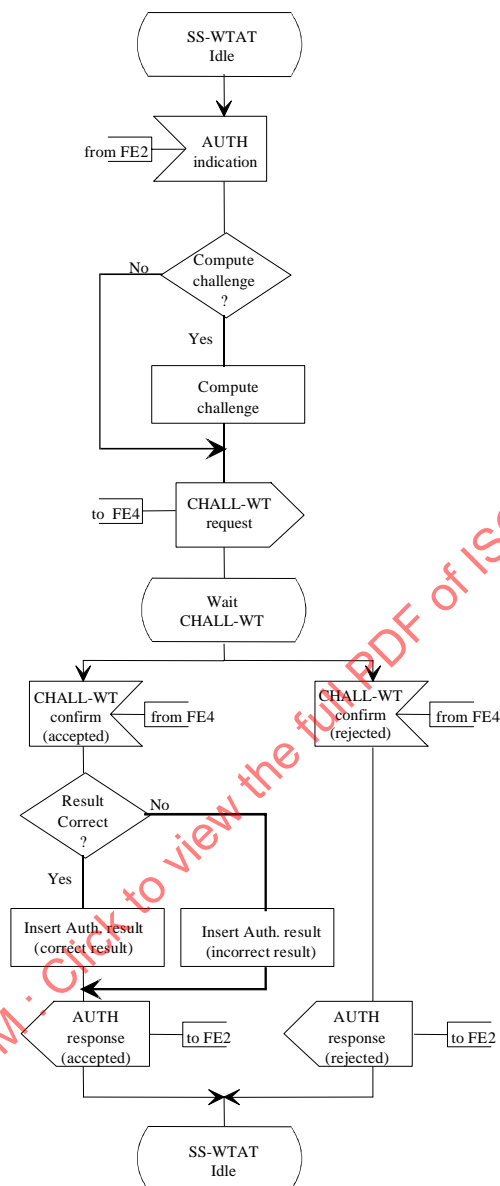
SS-WTAT
Idle

from FE2

AUTH
indication

Compute
challenge
?

No

Yes

Compute
challenge

to FE4

CHALL-WT
request

Wait
CHALL-WT

CHALL-WT
confirm
(accepted)

from FE4

CHALL-WT
confirm
(rejected)

from FE4

Result
Correct
?

No

Yes

Insert Auth. result
(correct result)

Insert Auth. result
(incorrect result)

AUTH
response
(accepted)

to FE2

AUTH
response
(rejected)

to FE2

SS-WTAT
Idle

M. Click to view the full PDF of ISO